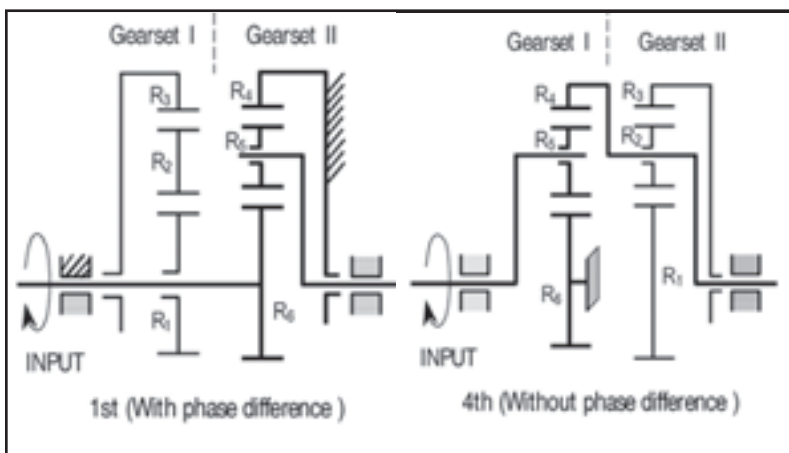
Gearset I

Gearset II

$R_3$

$R_2$

$R_1$

$R_4$

$R_5$

$R_6$

INPUT

1st (With phase difference )

Gearset I

Gearset II

$R_4$

$R_5$

$R_6$

$R_3$

$R_2$

$R_1$

INPUT

4th (Without phase difference )